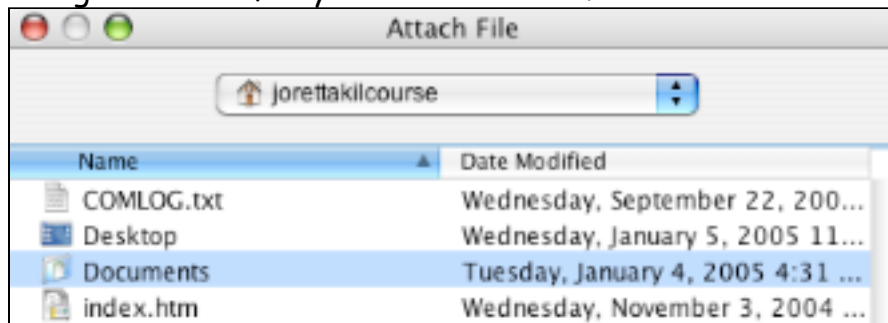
Attach File

jorettakilcourse

| Name | Date Modified |
|---|---|
| COMLOG.txt | Wednesday, September 22, 200... |
| Desktop | Wednesday, January 5, 2005 11... |
| Documents | Tuesday, January 4, 2005 4:31 ... |
| index.htm | Wednesday, November 3, 2004 ... |